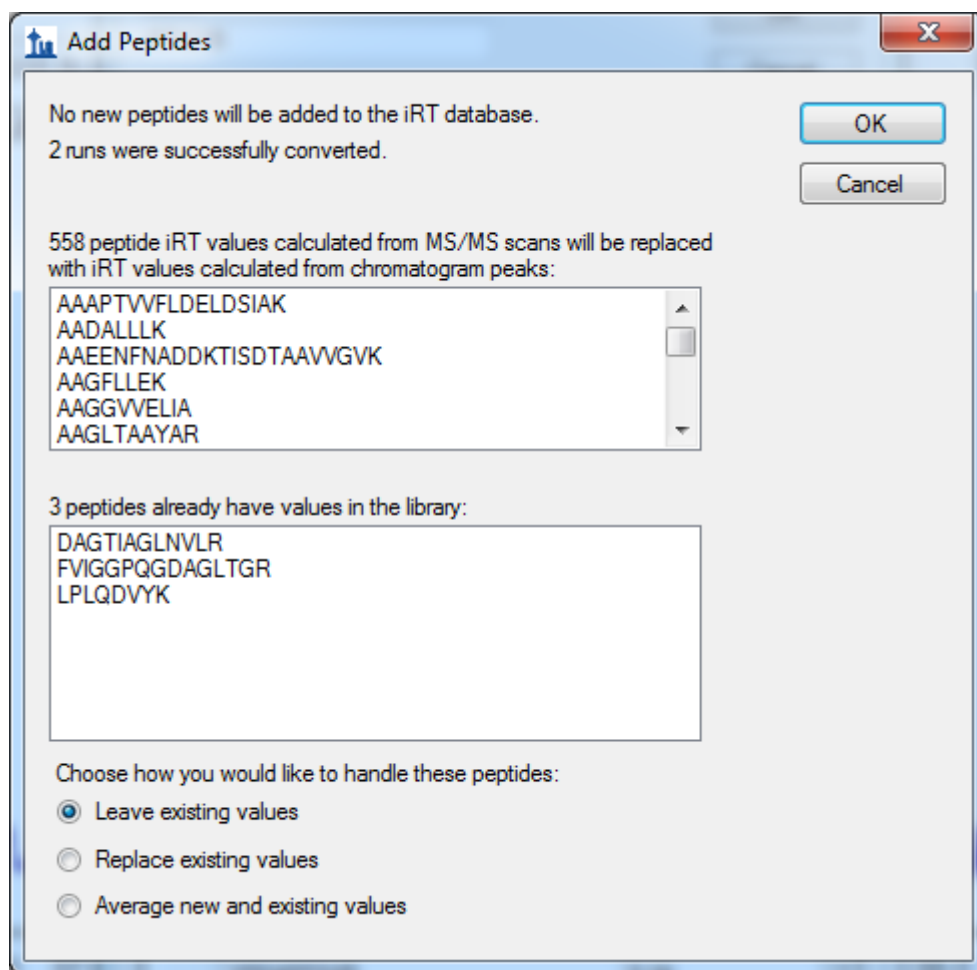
Add Peptides

No new peptides will be added to the iRT database.

2 runs were successfully converted.

OK

Cancel

558 peptide iRT values calculated from MS/MS scans will be replaced with iRT values calculated from chromatogram peaks:

AAAPTVVFLDELDSIAK
AADALLLK
AAEENFNADDKTISDTAAVVGVK
AAGFLLEK
AAGGVVELIA
AAGLTAAYAR

3 peptides already have values in the library:

DAGTIAGLNVLR
FVIGGPQGDAGLTGR
LPLQDVYK

Choose how you would like to handle these peptides:

Leave existing values

Replace existing values

Average new and existing values